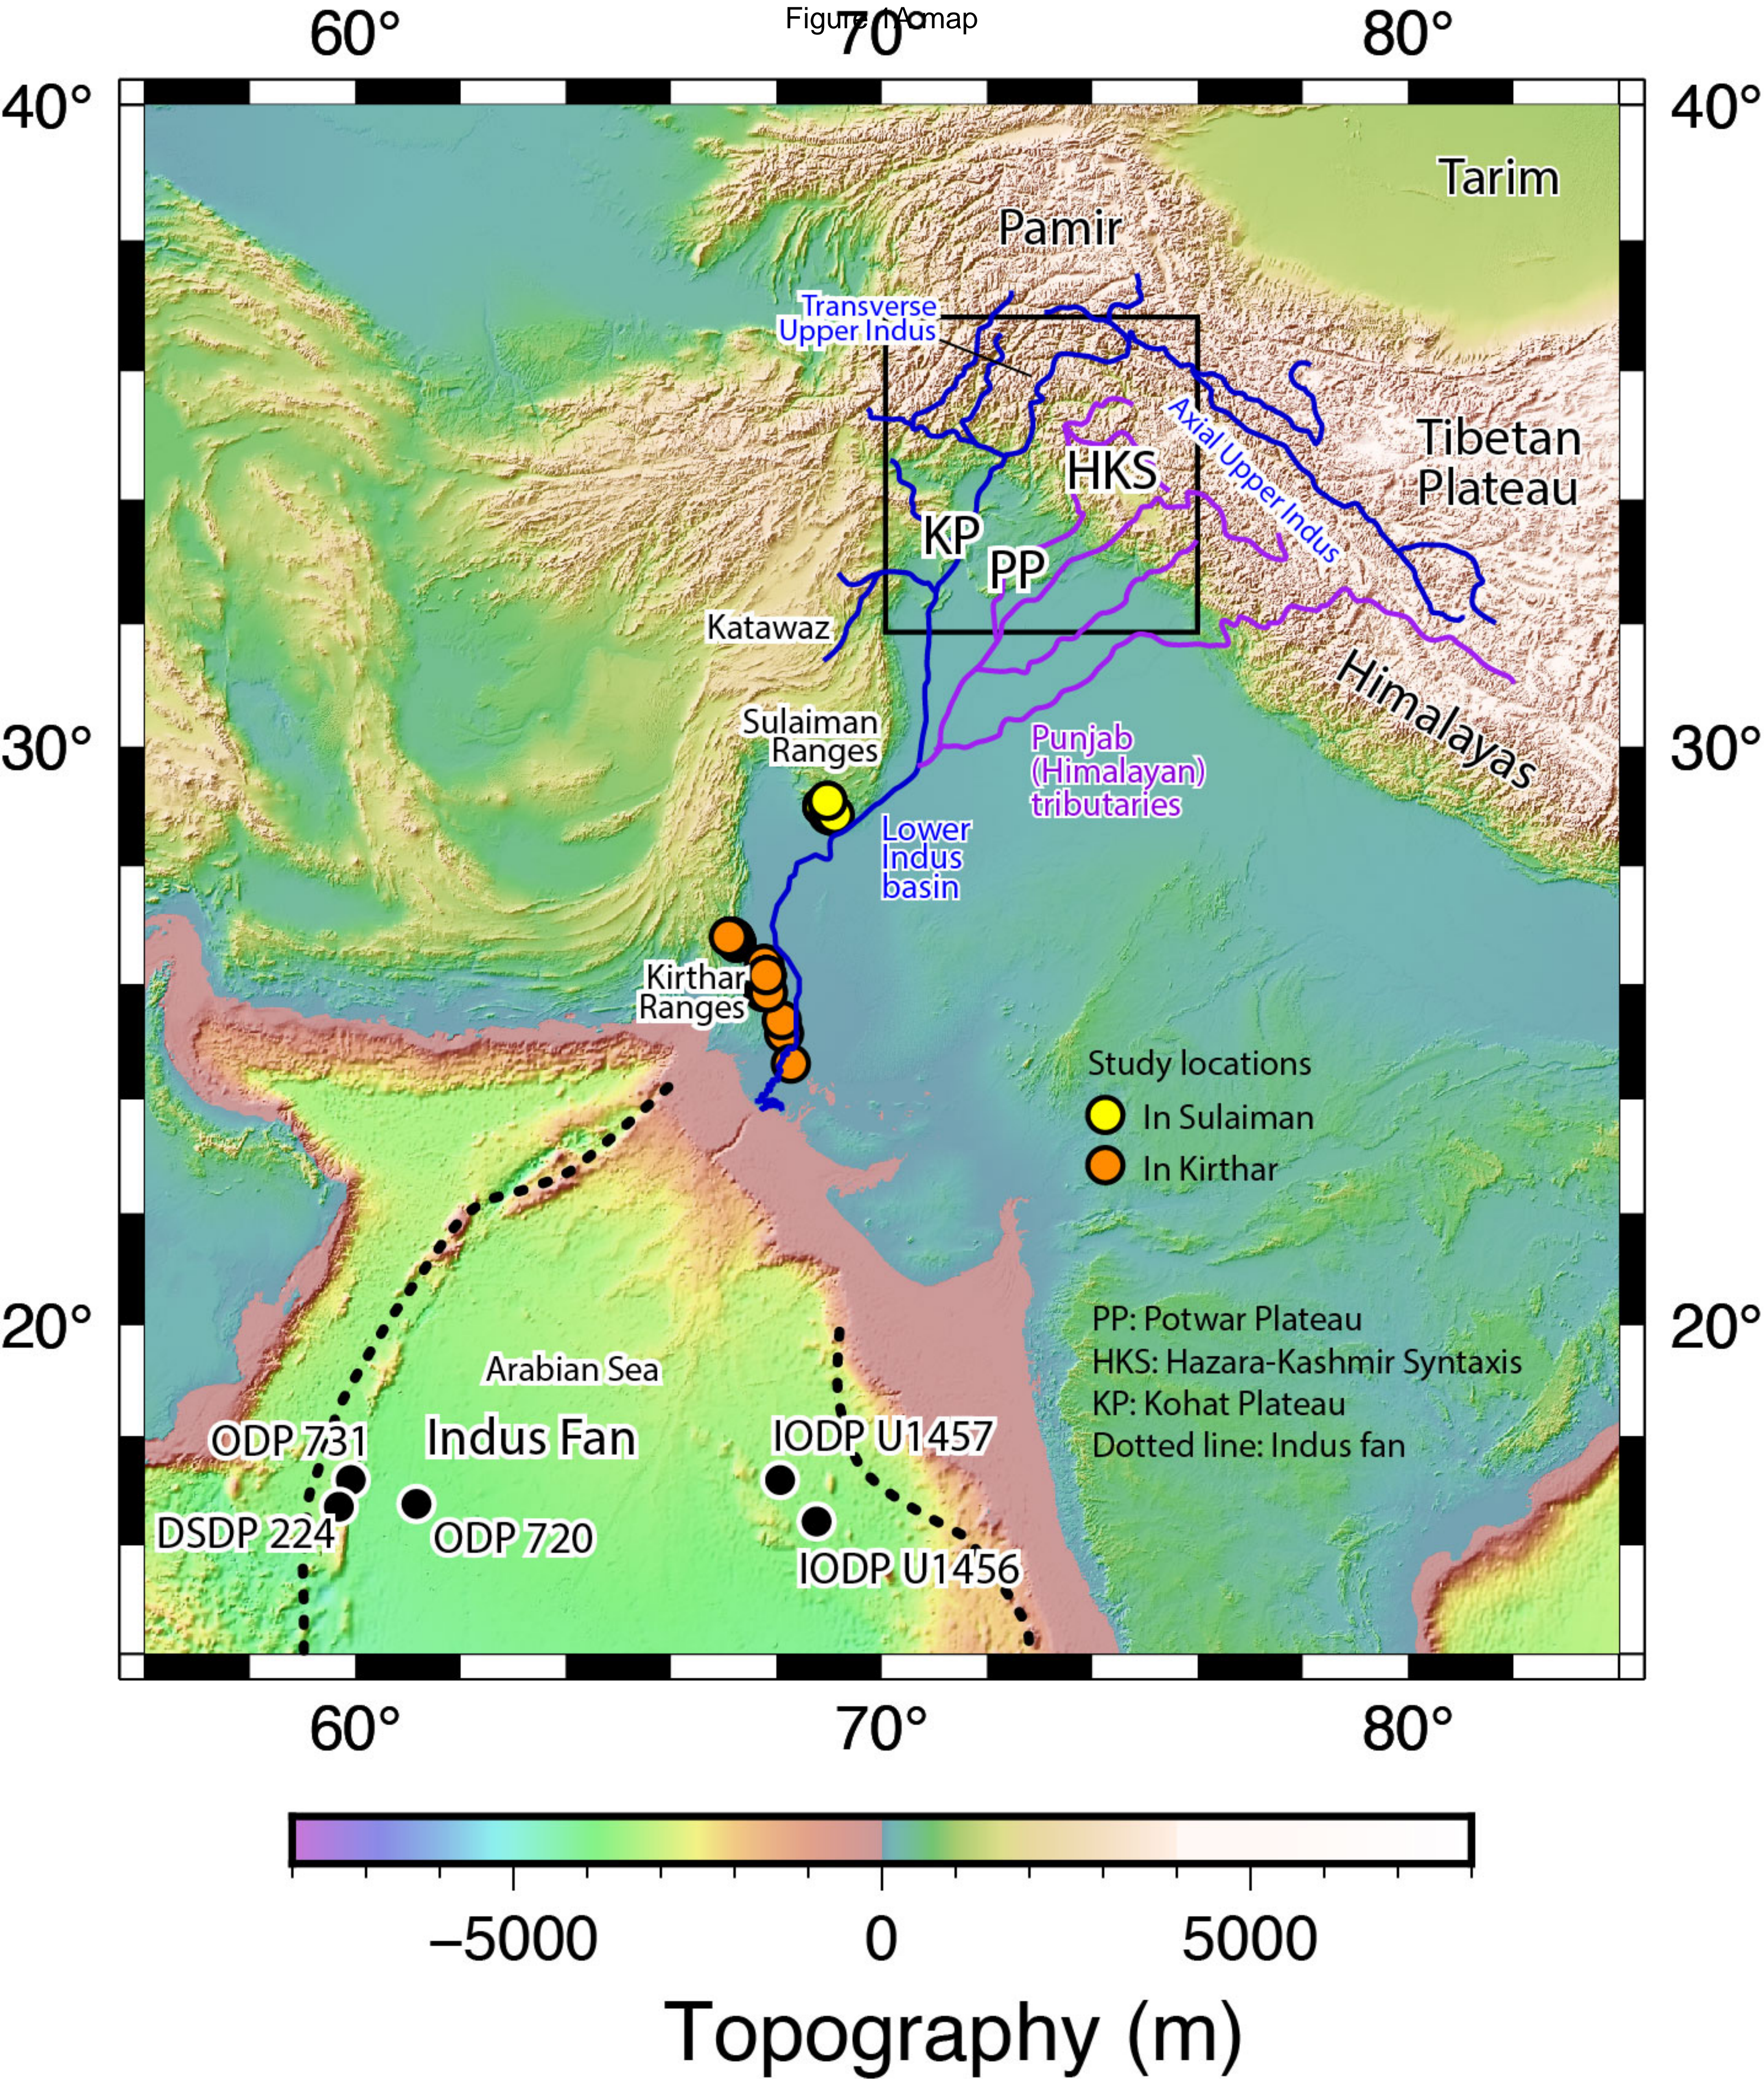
Figure 1A map

60° 70° 80°

40° 40°

Tarim

Pamir

Transverse Upper Indus

Axial Upper Indus

Tibetan Plateau

HKS

KP

PP

Katawaz

Himalayas

30° 30°

Sulaiman Ranges

Punjab (Himalayan) tributaries

Lower Indus basin

Kirthar Ranges

Study locations
In Sulaiman
In Kirthar

20° 20°

PP: Potwar Plateau
HKS: Hazara-Kashmir Syntaxis
KP: Kohat Plateau
Dotted line: Indus fan

Arabian Sea

Indus Fan

ODP 731

DSDP 224

ODP 720

IODP U1457

IODP U1456

60° 70° 80°

−5000 0 5000

Topography (m)